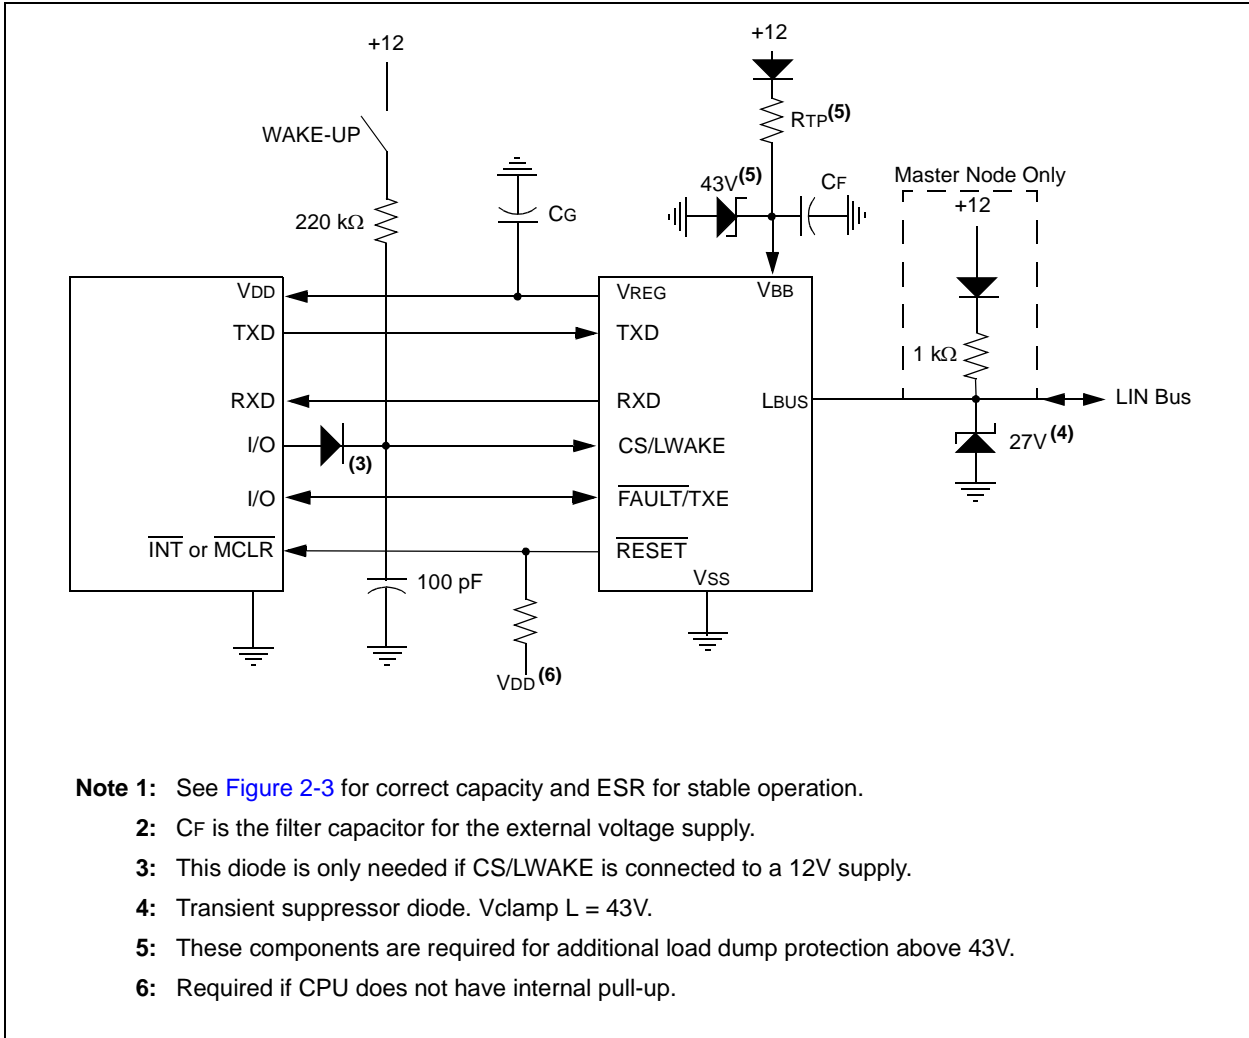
+12

WAKE-UP

220 kΩ

CG

+12

RTP(5)

43V(5)

CF

Master Node Only

+12

VDD

TXD

RXD

I/O

(3)

I/O

$\overline{\text{INT}}$ or $\overline{\text{MCLR}}$

VREG

VBB

TXD

RXD

CS/LWAKE

$\overline{\text{FAULT}}$/TXE

$\overline{\text{RESET}}$

VSS

LBUS

1 kΩ

LIN Bus

27V(4)

100 pF

VDD(6)

Note 1: See Figure 2-3 for correct capacity and ESR for stable operation.

2: CF is the filter capacitor for the external voltage supply.

3: This diode is only needed if CS/LWAKE is connected to a 12V supply.

4: Transient suppressor diode. Vclamp L = 43V.

5: These components are required for additional load dump protection above 43V.

6: Required if CPU does not have internal pull-up.